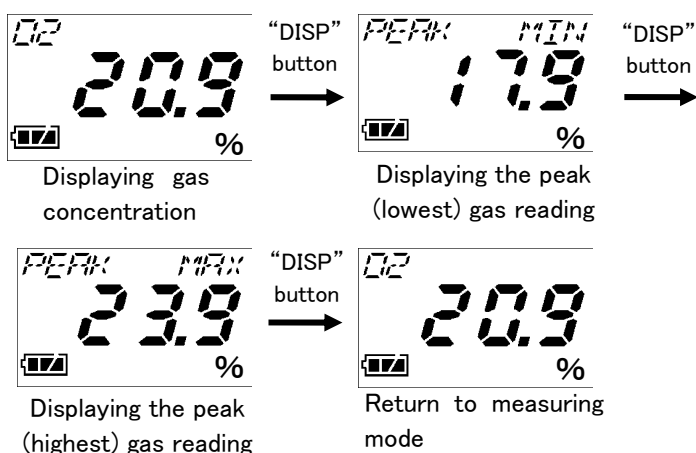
O2
20.9
%

"DISP" button

PEAK MIN
17.9
%

"DISP" button

Displaying gas concentration

Displaying the peak (lowest) gas reading

PEAK MAX
23.9
%

"DISP" button

O2
20.9
%

Displaying the peak (highest) gas reading

Return to measuring mode